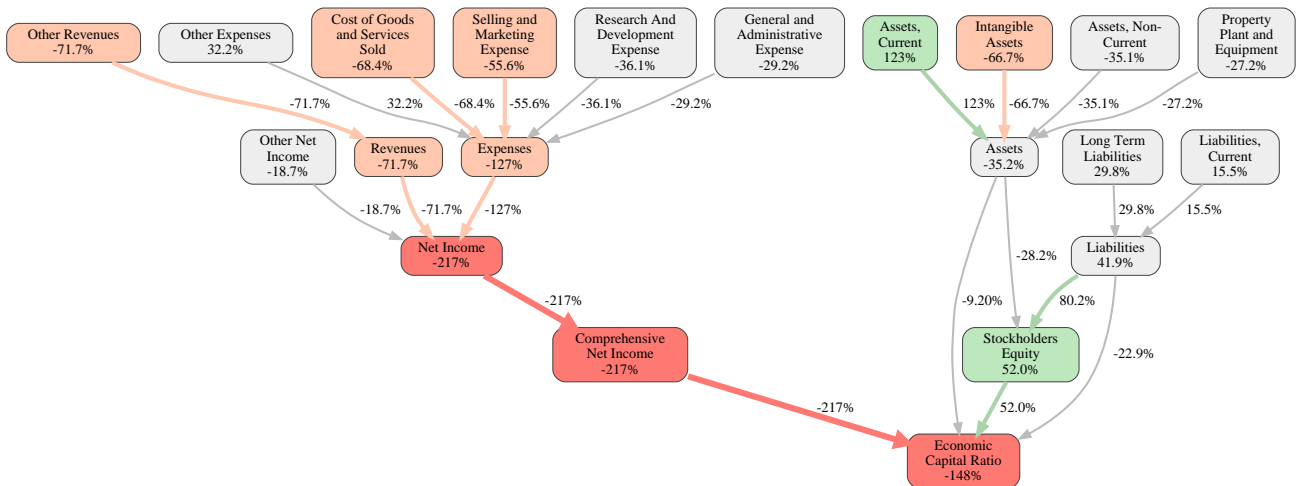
Other Revenues
-71.7%

Other Expenses
32.2%

Cost of Goods and Services Sold
-68.4%

Selling and Marketing Expense
-55.6%

Research And Development Expense
-36.1%

General and Administrative Expense
-29.2%

Assets, Current
123%

Intangible Assets
-66.7%

Assets, Non-Current
-35.1%

Property Plant and Equipment
-27.2%

-71.7%
32.2%
-68.4%
-55.6%
-36.1%
-29.2%
123%
-66.7%
-35.1%
-27.2%

Other Net Income
-18.7%

Revenues
-71.7%

Expenses
-127%

Assets
-35.2%

Long Term Liabilities
29.8%

Liabilities, Current
15.5%

-18.7%
-71.7%
-127%
29.8%
15.5%

Net Income
-217%

-28.2%

Liabilities
41.9%

-217%
-9.20%
80.2%

Comprehensive Net Income
-217%

Stockholders Equity
52.0%

-22.9%

-217%
52.0%

Economic Capital Ratio
-148%